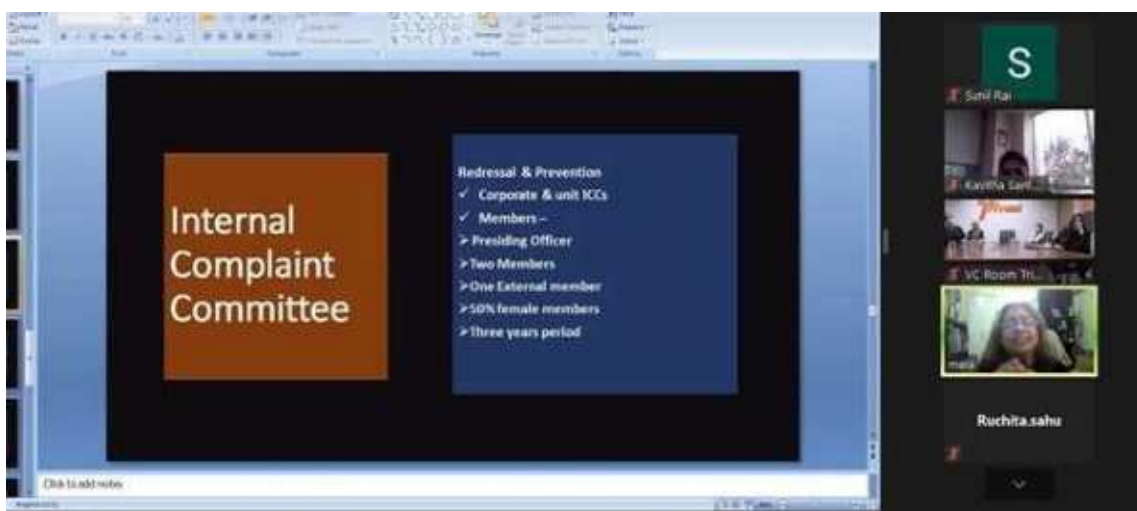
Internal Complaint Committee

Redressal & Prevention
✓ Corporate & unit ICCs
✓ Members –
➢Presiding Officer
➢Two Members
➢One External member
➢50% female members
➢Three years period

Click to add notes

S
Sunil Rai
Kavitha Sant...
VC Room Tri...
Ruchita.sahu